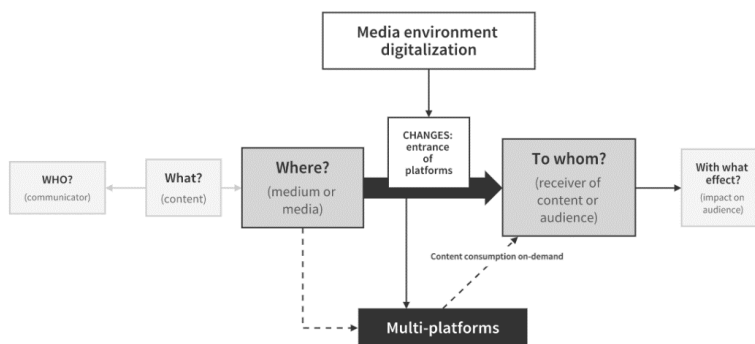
Media environment digitalization

CHANGES: entrance of platforms

WHO? (communicator)

What? (content)

Where? (medium or media)

To whom? (receiver of content or audience)

With what effect? (impact on audience)

Content consumption on-demand

Multi-platforms